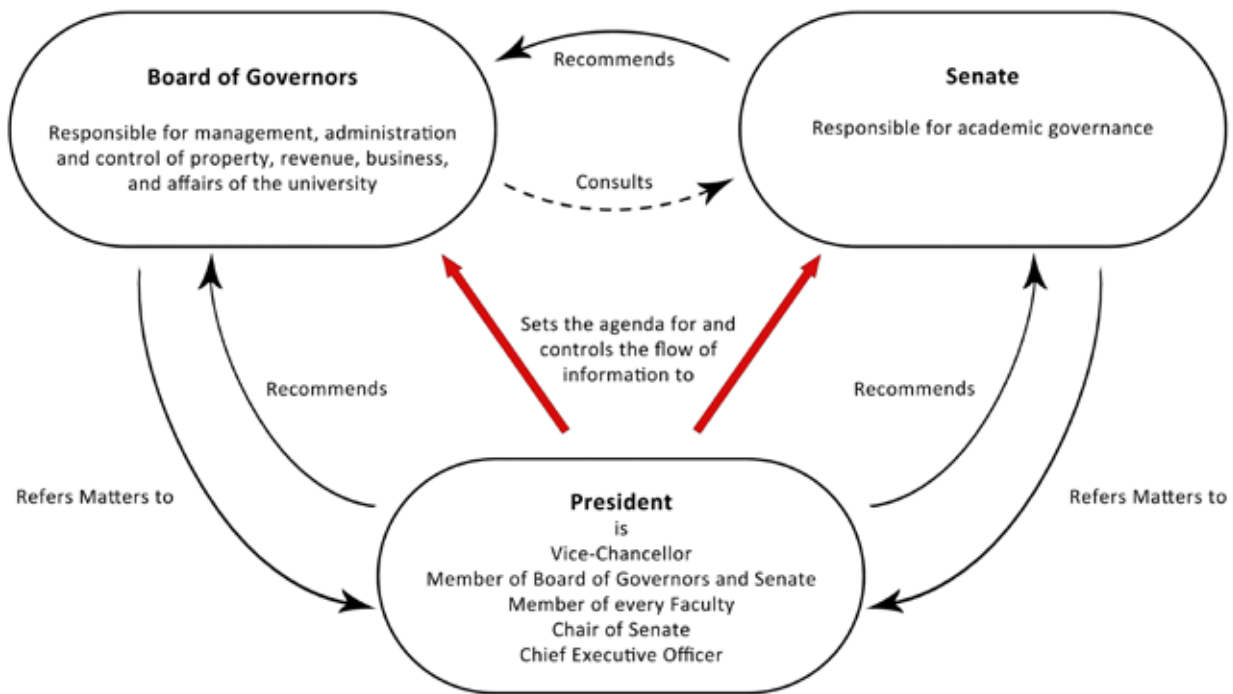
Board of Governors

Responsible for management, administration and control of property, revenue, business, and affairs of the university

Recommends

Senate

Responsible for academic governance

Consults

Sets the agenda for and controls the flow of information to

Recommends

Recommends

Refers Matters to

Refers Matters to

President
is
Vice-Chancellor
Member of Board of Governors and Senate
Member of every Faculty
Chair of Senate
Chief Executive Officer